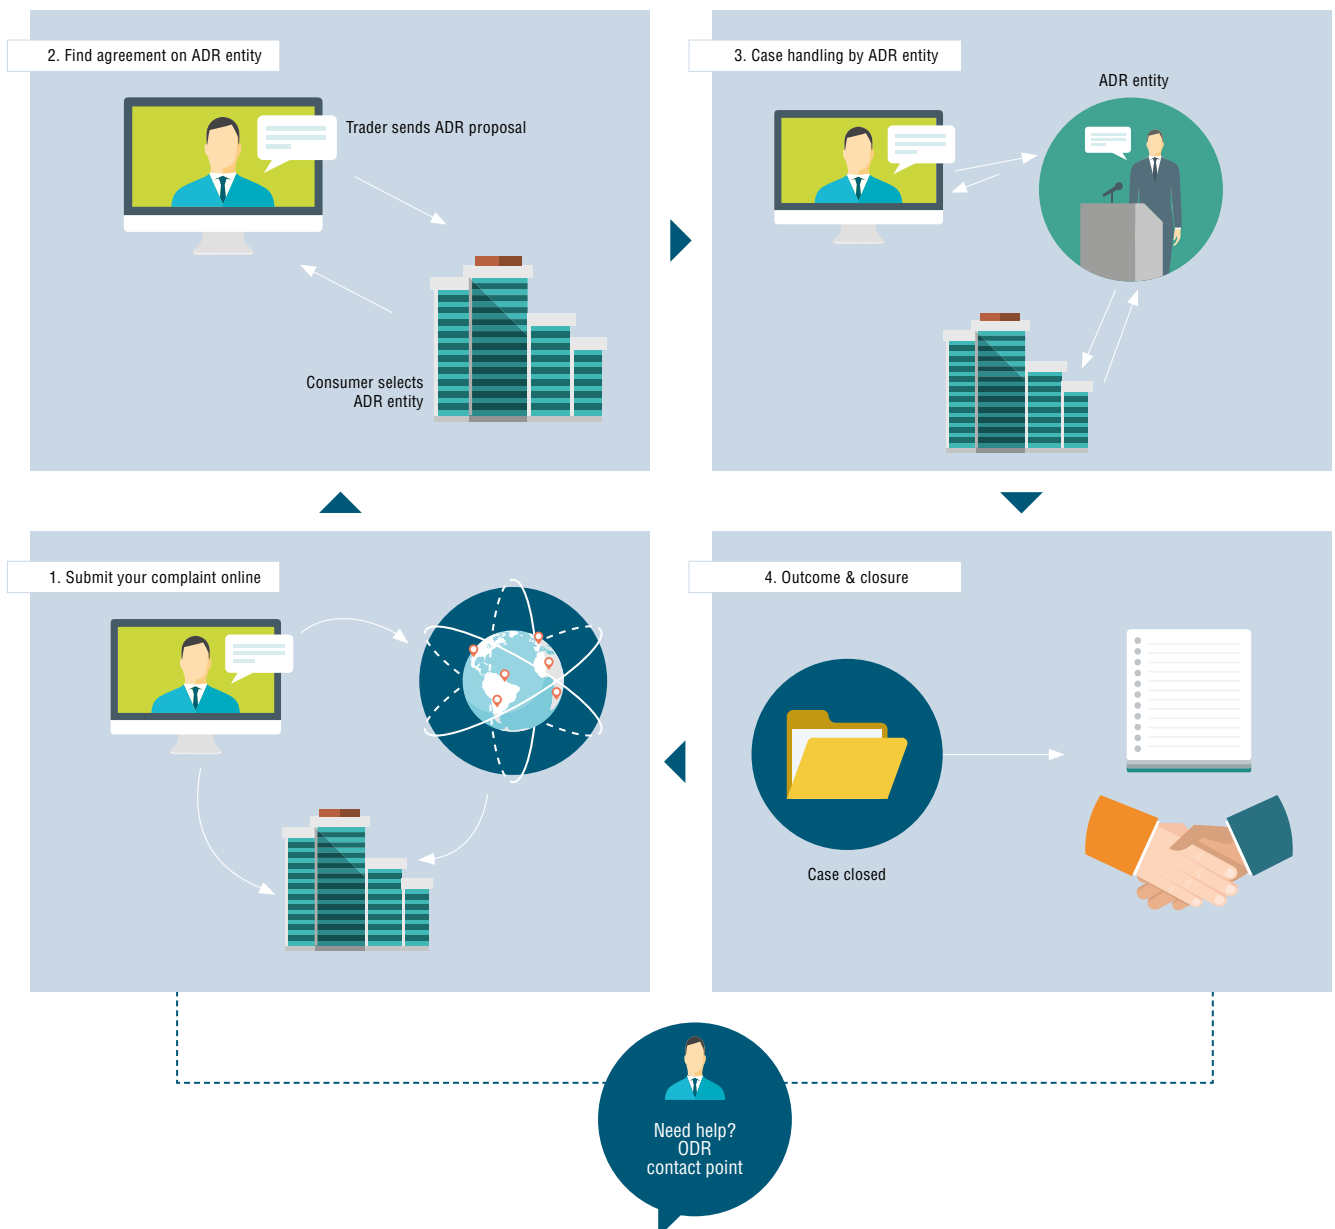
2. Find agreement on ADR entity

Trader sends ADR proposal

Consumer selects ADR entity

3. Case handling by ADR entity

ADR entity

1. Submit your complaint online

4. Outcome & closure

Case closed

Need help? ODR contact point